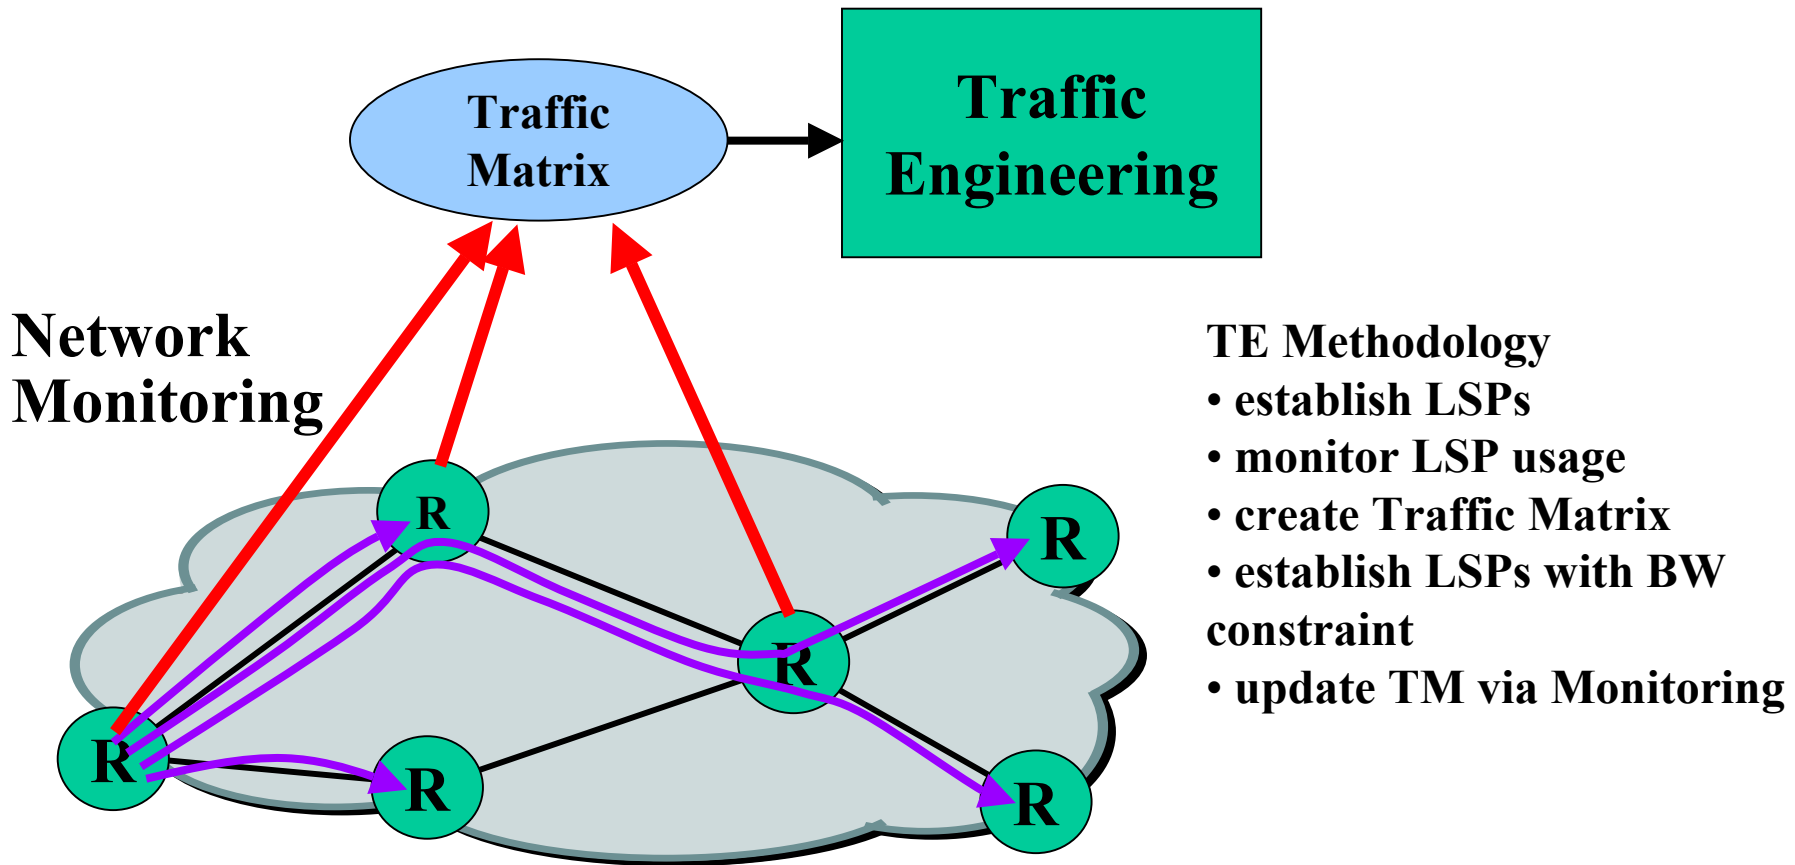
Traffic Matrix

Traffic Engineering

Network Monitoring

TE Methodology
• establish LSPs
• monitor LSP usage
• create Traffic Matrix
• establish LSPs with BW constraint
• update TM via Monitoring

R

R

R

R

R

R